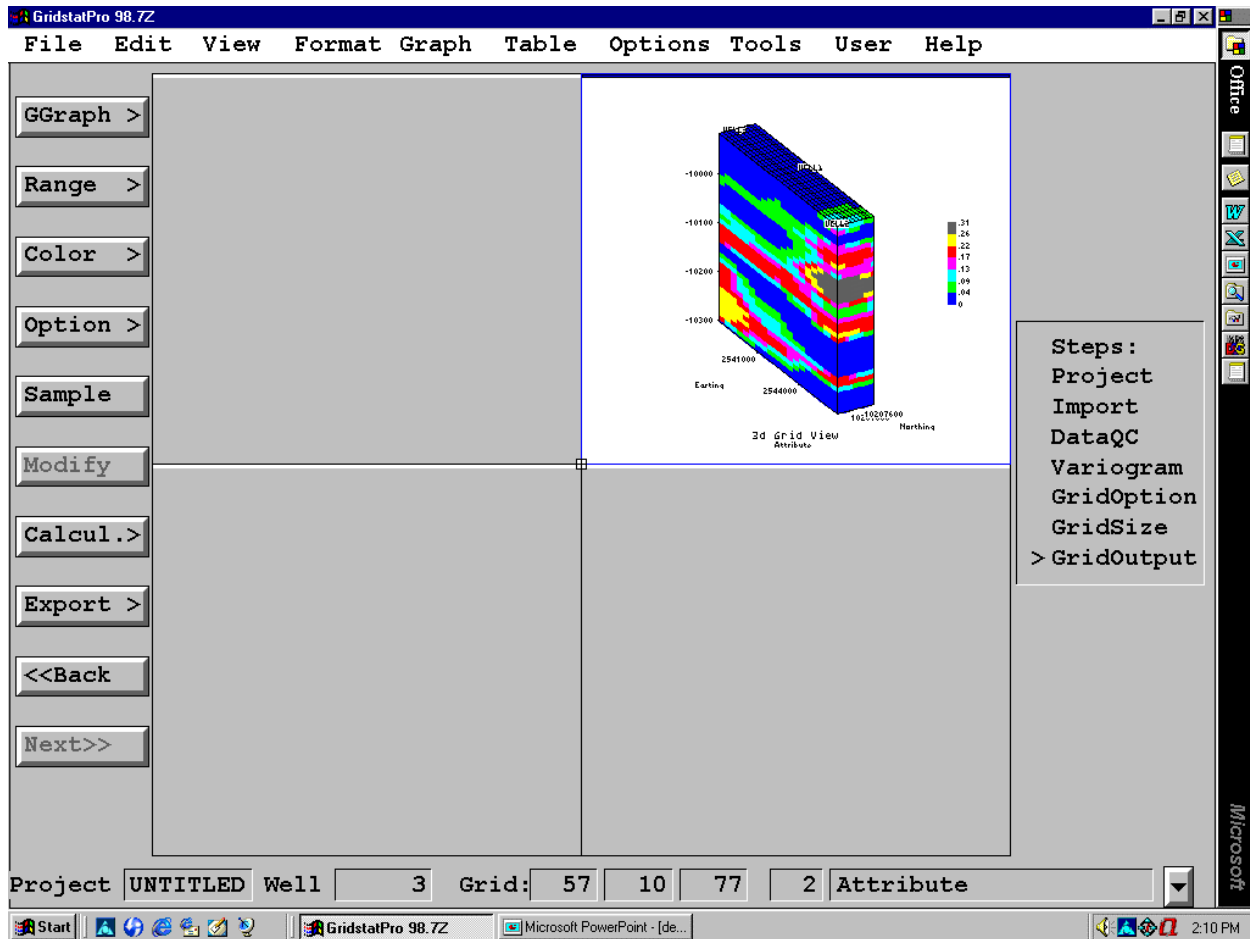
GridstatPro 98.7Z

File Edit View Format Graph Table Options Tools User Help

GGraph >

Range >

Color >

Option >

Sample

Modify

Calcul.>

Export >

<<Back

Next>>

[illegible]
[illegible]
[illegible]
-10000
-10100
-10200
-10300
2541000
Easting
2544000
10207600
Northing
.31
.26
.22
.17
.13
.09
.04
0
3d Grid View
Attribute

Steps:
Project
Import
DataQC
Variogram
GridOption
GridSize
> GridOutput

Office

Microsoft

Project UNTITLED Well 3 Grid: 57 10 77 2 Attribute

Start GridstatPro 98.7Z Microsoft PowerPoint - [de... 2:10 PM